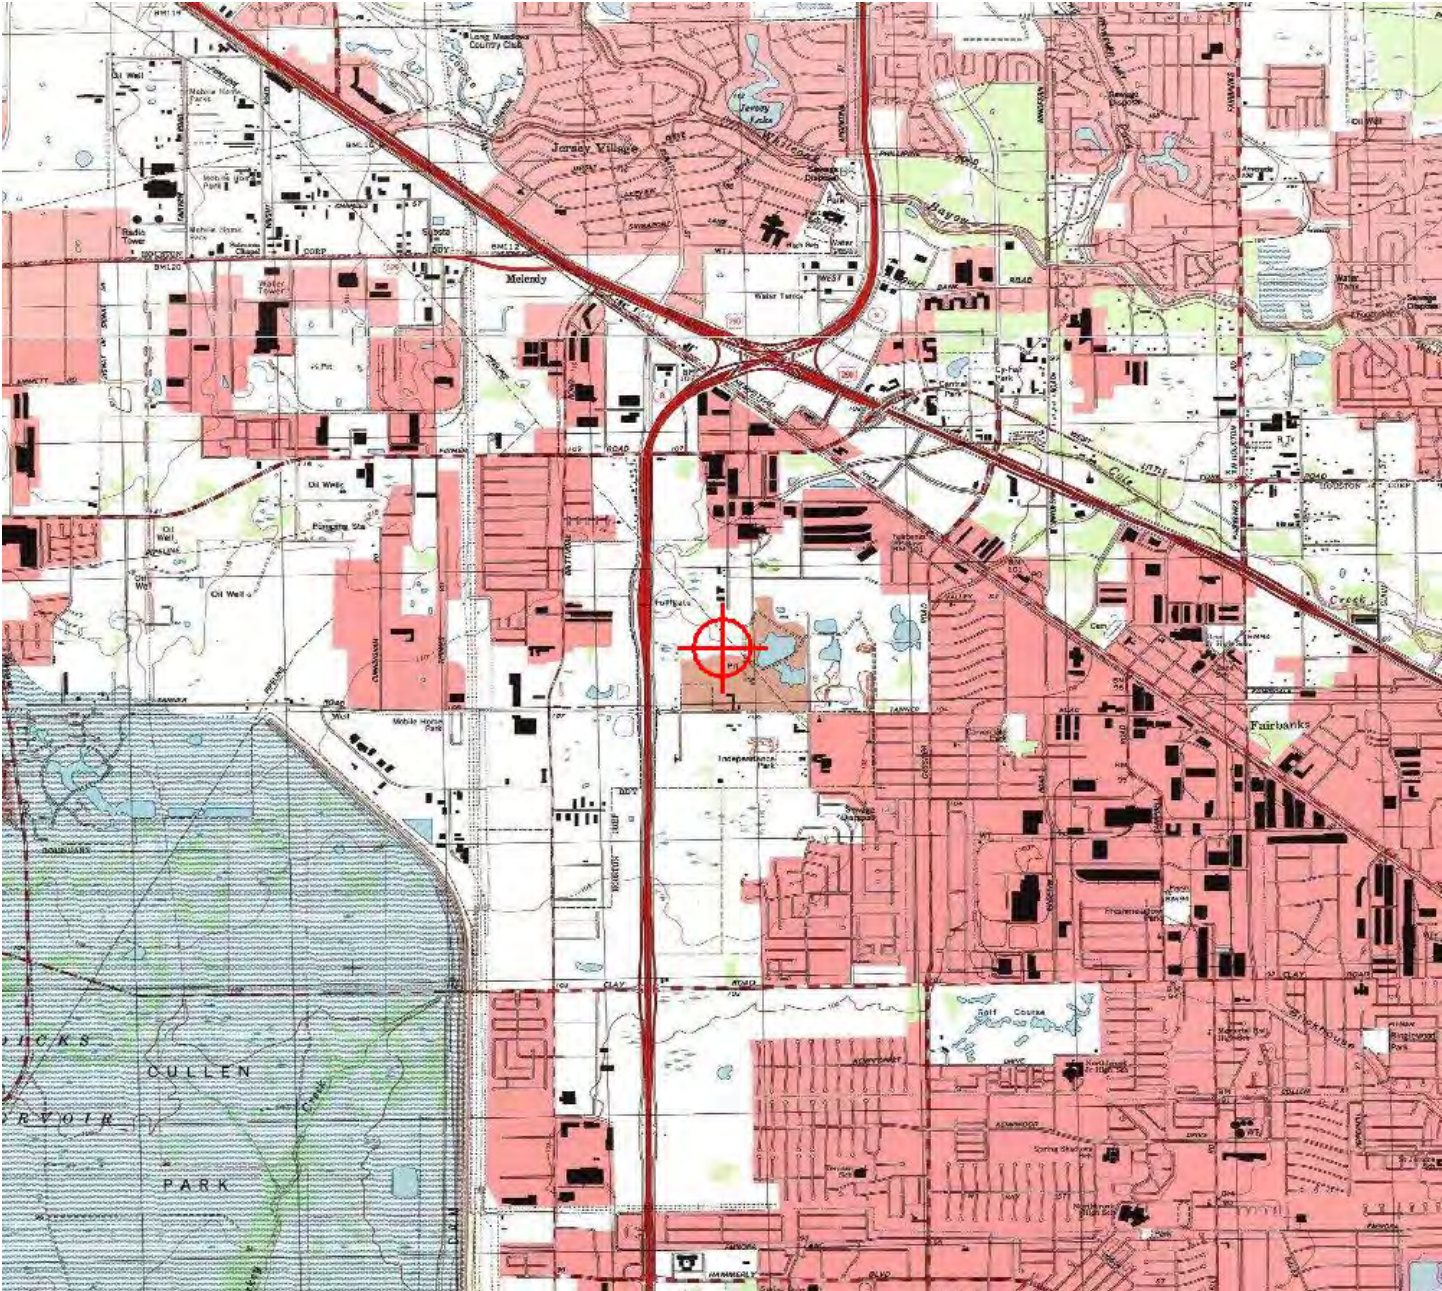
Long Meadows Country Club
Jersey Lake
Jersey Village
Oil Well
Mobile Home Park
Radio Tower
Mobile Home Park
Chapel
Melendy
Water Tower
Water Tower
Park
Central Park
Bayou
Oil Well
Oil Well
Pumping Sta
Oil Well
Ballpark
Pit
Mobile Home Park
Independence Park
Sewage Disposal
Fairbanks
Golf Course
Creek
CULLEN
PARK
ROCKS
RVOIR
CLAY
ROAD
HAMMERLY
BLVD
Brickhouse
Creek